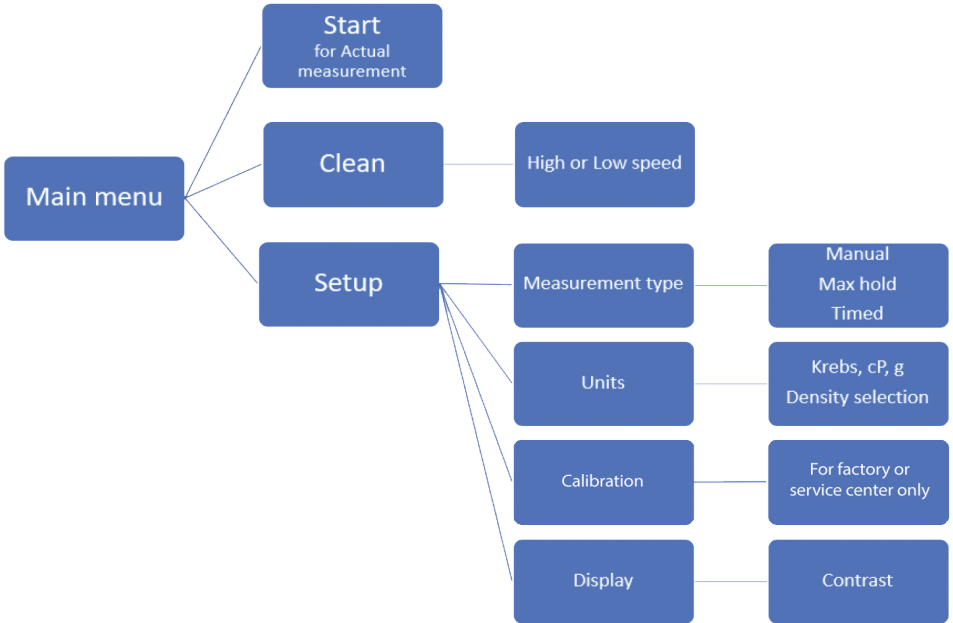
Main menu

Start
for Actual measurement

Clean

High or Low speed

Setup

Measurement type

Manual
Max hold
Timed

Units

Krebs, cP, g
Density selection

Calibration

For factory or service center only

Display

Contrast